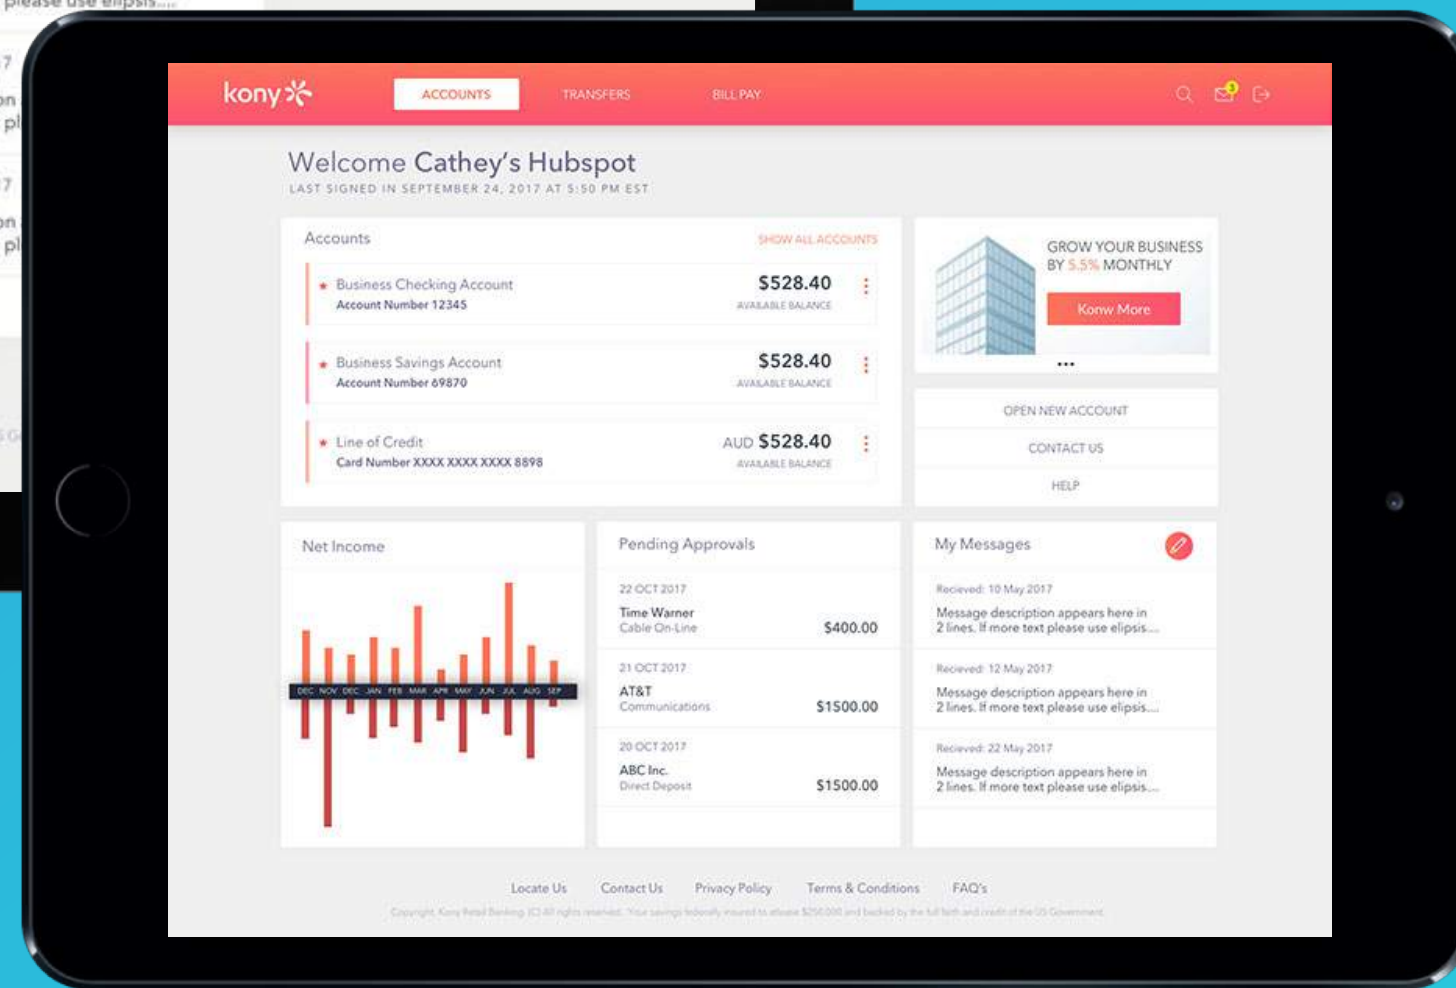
please use elipsis....

kony

ACCOUNTS TRANSFERS BILL PAY

Welcome Cathey's Hubspot
LAST SIGNED IN SEPTEMBER 24, 2017 AT 5:50 PM EST

Accounts SHOW ALL ACCOUNTS

Business Checking Account
Account Number 12345
$528.40
AVAILABLE BALANCE

Business Savings Account
Account Number 69870
$528.40
AVAILABLE BALANCE

Line of Credit
Card Number XXXX XXXX XXXX 8898
AUD $528.40
AVAILABLE BALANCE

GROW YOUR BUSINESS BY 5.5% MONTHLY
Konw More

OPEN NEW ACCOUNT
CONTACT US
HELP

Net Income
DEC NOV DEC JAN FEB MAR APR MAY JUN JUL AUG SEP

Pending Approvals
22 OCT 2017
Time Warner
Cable On-Line
$400.00
21 OCT 2017
AT&T
Communications
$1500.00
20 OCT 2017
ABC Inc.
Direct Deposit
$1500.00

My Messages
Recieved: 10 May 2017
Message description appears here in 2 lines. If more text please use elipsis....
Recieved: 12 May 2017
Message description appears here in 2 lines. If more text please use elipsis....
Recieved: 22 May 2017
Message description appears here in 2 lines. If more text please use elipsis....

Locate Us Contact Us Privacy Policy Terms & Conditions FAQ's
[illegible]